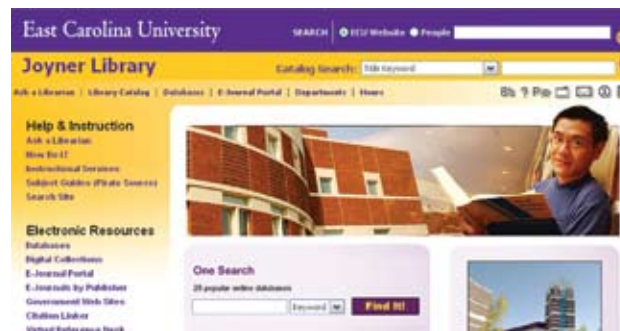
East Carolina University

SEARCH | ECU Website People

Joyner Library

Catalog Search: Title Keyword

Ask a Librarian | Library Catalog | Databases | E-Journal Portal | Departments | Hours

Help & Instruction
Ask a Librarian
How Do I?
Instructional Services
Subject Guides (Pirate Source)
Search Site

Electronic Resources
Databases
Digital Collections
E-Journal Portal
E-Journals by Publisher
Government Web Sites
Citation Linker
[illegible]

One Search
20 popular online databases
Keyword
Find It!